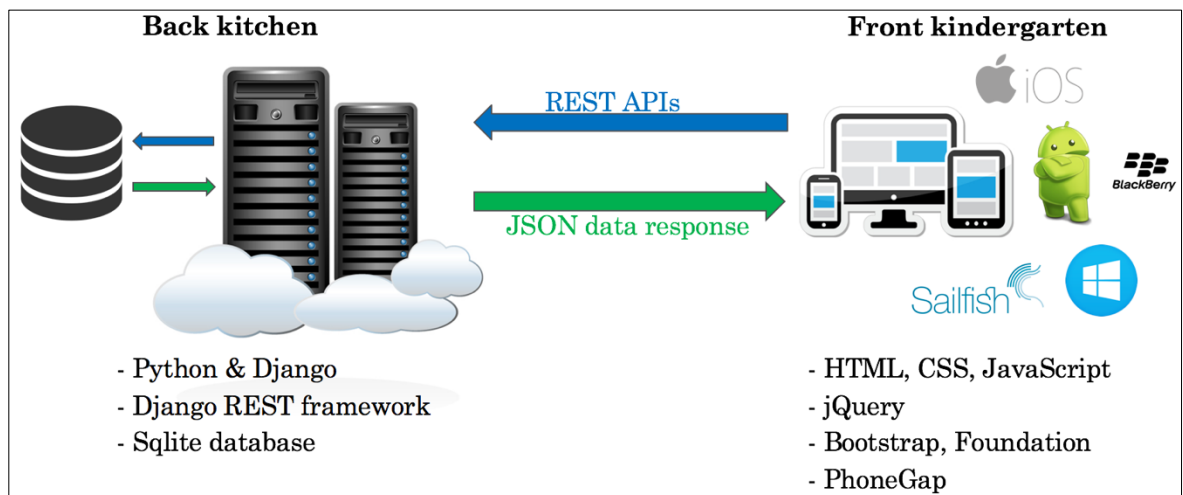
Back kitchen

Front kindergarten

iOS

REST APIs

BlackBerry

JSON data response

Sailfish

- Python & Django
- Django REST framework
- Sqlite database

- HTML, CSS, JavaScript
- jQuery
- Bootstrap, Foundation
- PhoneGap